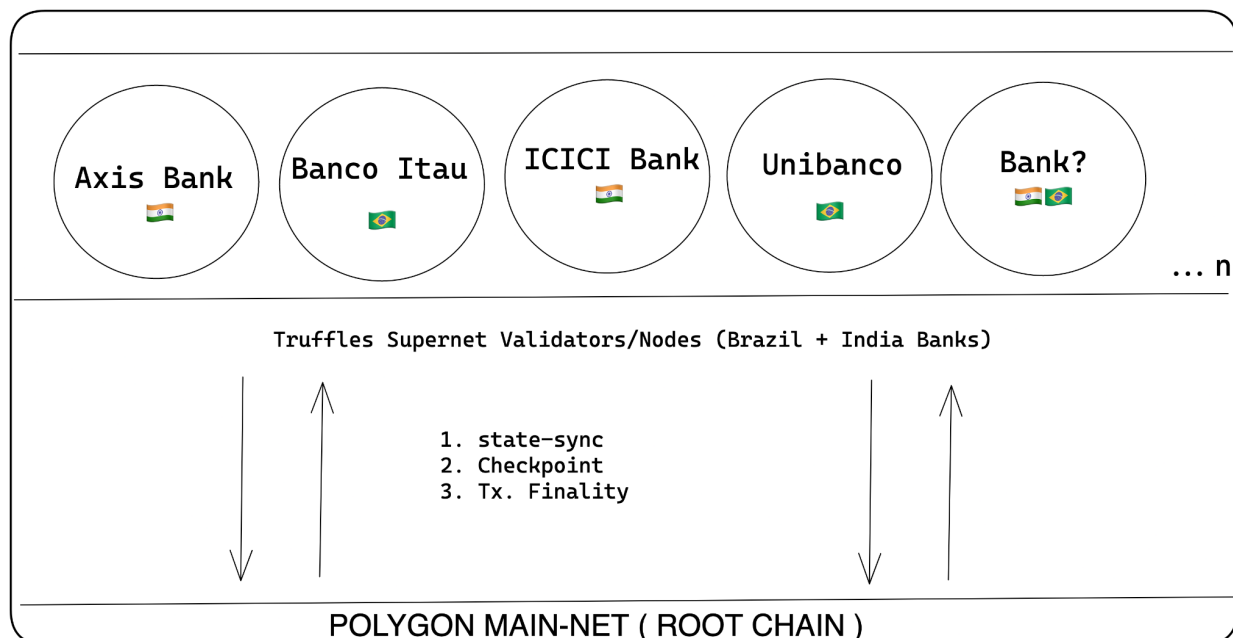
Axis Bank 🇮🇳

Banco Itau 🇧🇷

ICICI Bank 🇮🇳

Unibanco 🇧🇷

Bank? 🇮🇳🇧🇷

... n

Truffles Supernet Validators/Nodes (Brazil + India Banks)

1. state-sync
2. Checkpoint
3. Tx. Finality

POLYGON MAIN-NET ( ROOT CHAIN )